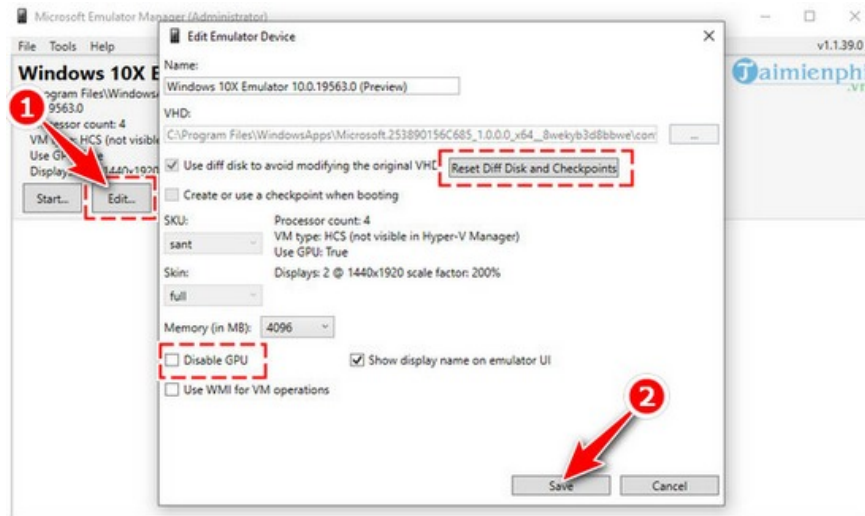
Microsoft Emulator Manager (Administrator)

File Tools Help

v1.1.39.0

Windows 10X E

1

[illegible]ogram Files\Windows

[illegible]19563.0

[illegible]ocessor count: 4

VM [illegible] HCS (not visible

Use G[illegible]

Display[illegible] 1440x192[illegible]

Start...

Edit...

Taimienphi .vn

Edit Emulator Device

Name:

Windows 10X Emulator 10.0.19563.0 (Preview)

VHD:

C:\Program Files\WindowsApps\Microsoft.253890156C685_1.0.0.0_x64__8wekyb3d8bbwe\con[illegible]

...

Use diff disk to avoid modifying the original VHD

Reset Diff Disk and Checkpoints

Create or use a checkpoint when booting

SKU:

sant

Processor count: 4
VM type: HCS (not visible in Hyper-V Manager)
Use GPU: True

Skin:

full

Displays: 2 @ 1440x1920 scale factor: 200%

Memory (in MB): 4096

Disable GPU

Show display name on emulator UI

Use WMI for VM operations

2

Save

Cancel